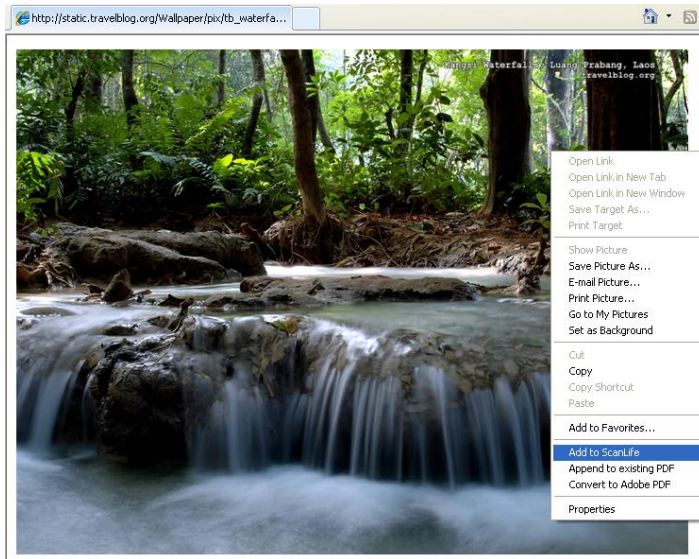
http://static.travelblog.org/Wallpaper/pix/tb_waterfa...

Kangsi Waterfall, Luang Prabang, Laos
© travelblog.org

Open Link
Open Link in New Tab
Open Link in New Window
Save Target As...
Print Target

Show Picture
Save Picture As...
E-mail Picture...
Print Picture...
Go to My Pictures
Set as Background

Cut
Copy
Copy Shortcut
Paste

Add to Favorites...

Add to ScanLife
Append to existing PDF
Convert to Adobe PDF

Properties